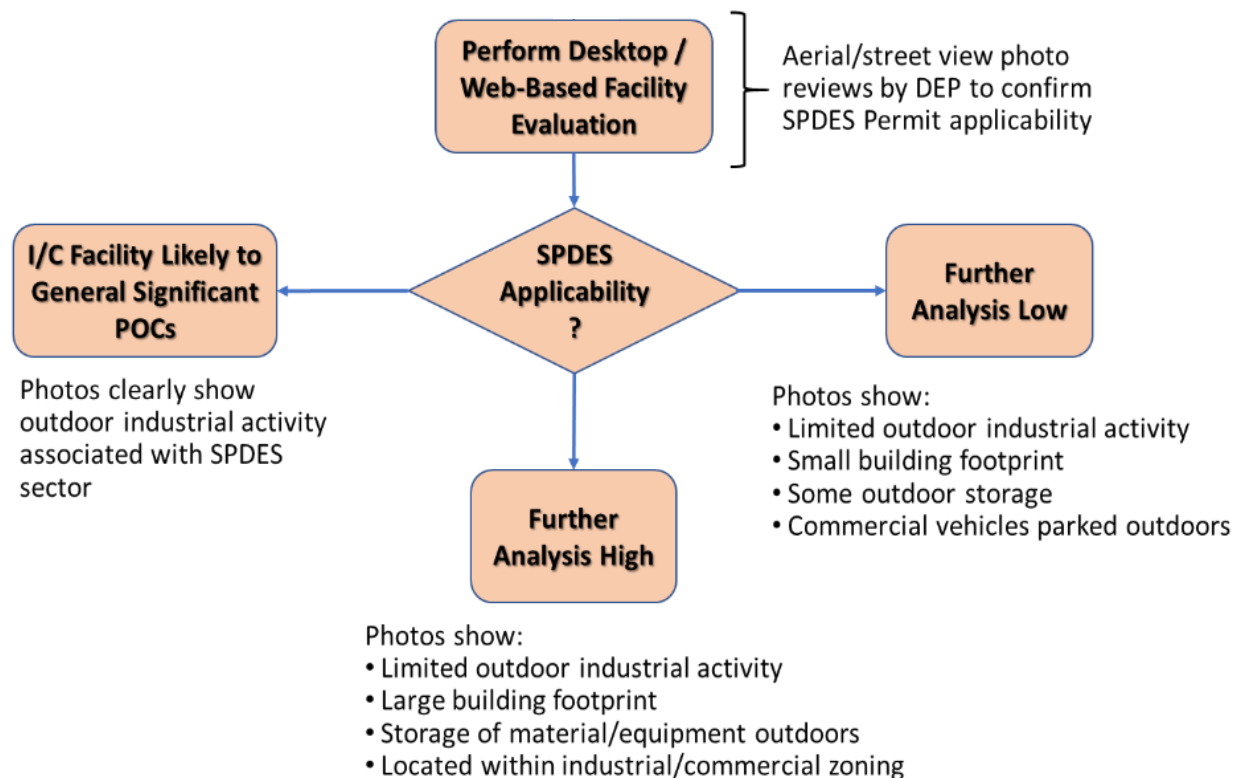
Perform Desktop / Web-Based Facility Evaluation

Aerial/street view photo reviews by DEP to confirm SPDES Permit applicability

SPDES Applicability ?

I/C Facility Likely to General Significant POCs

Photos clearly show outdoor industrial activity associated with SPDES sector

Further Analysis Low

Photos show:
• Limited outdoor industrial activity
• Small building footprint
• Some outdoor storage
• Commercial vehicles parked outdoors

Further Analysis High

Photos show:
• Limited outdoor industrial activity
• Large building footprint
• Storage of material/equipment outdoors
• Located within industrial/commercial zoning